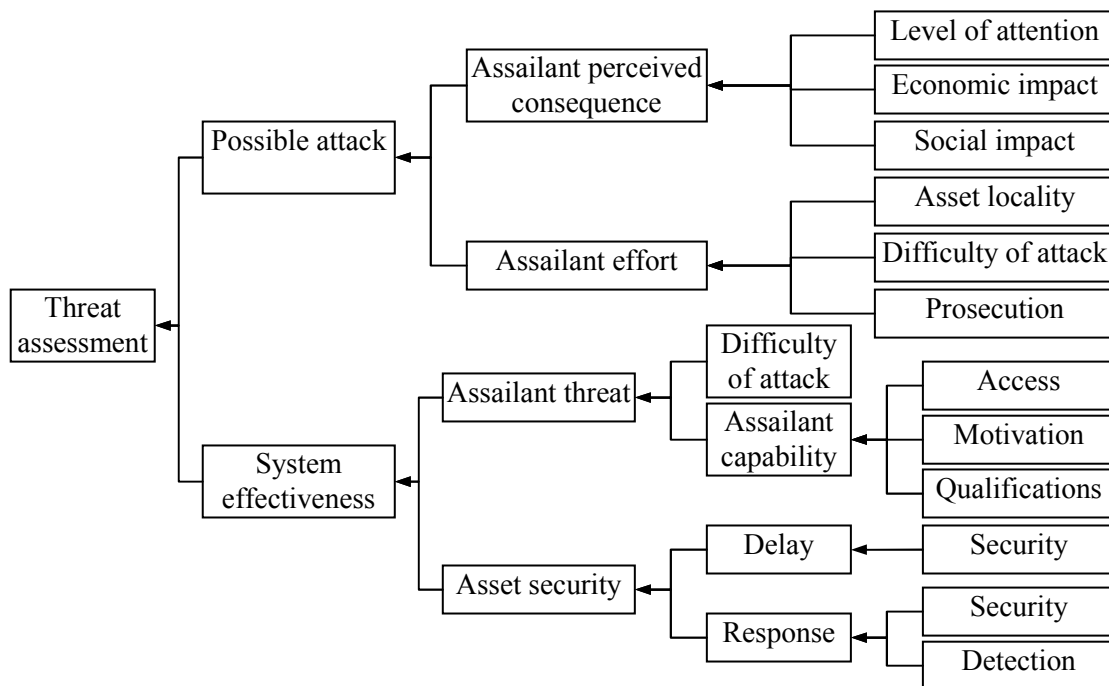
Threat assessment

Possible attack

Assailant perceived consequence

Level of attention

Economic impact

Social impact

Assailant effort

Asset locality

Difficulty of attack

Prosecution

System effectiveness

Assailant threat

Difficulty of attack

Assailant capability

Access

Motivation

Qualifications

Asset security

Delay

Security

Response

Security

Detection